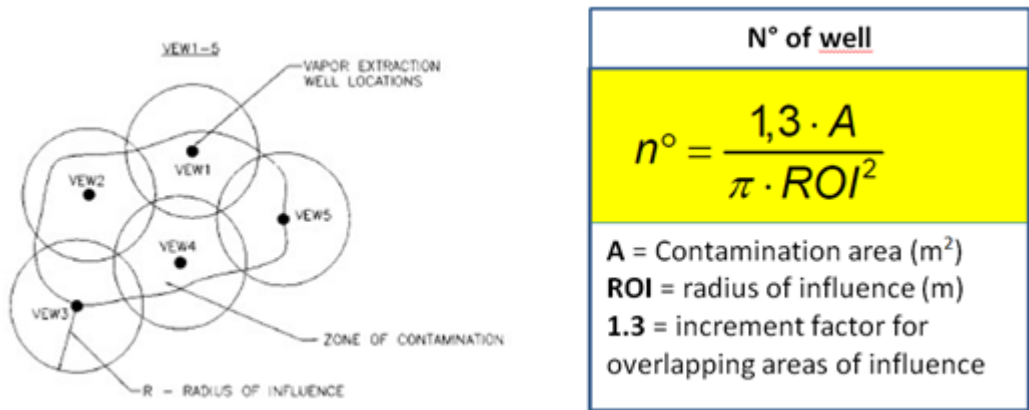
VEW1-5

VAPOR EXTRACTION WELL LOCATIONS

VEW1

VEW2

VEW5

VEW4

VEW3

ZONE OF CONTAMINATION

R - RADIUS OF INFLUENCE

N° of well

$n° = \frac{1,3 \cdot A}{\pi \cdot ROI^2}$

**A** = Contamination area (m$^2$)
**ROI** = radius of influence (m)
**1.3** = increment factor for overlapping areas of influence